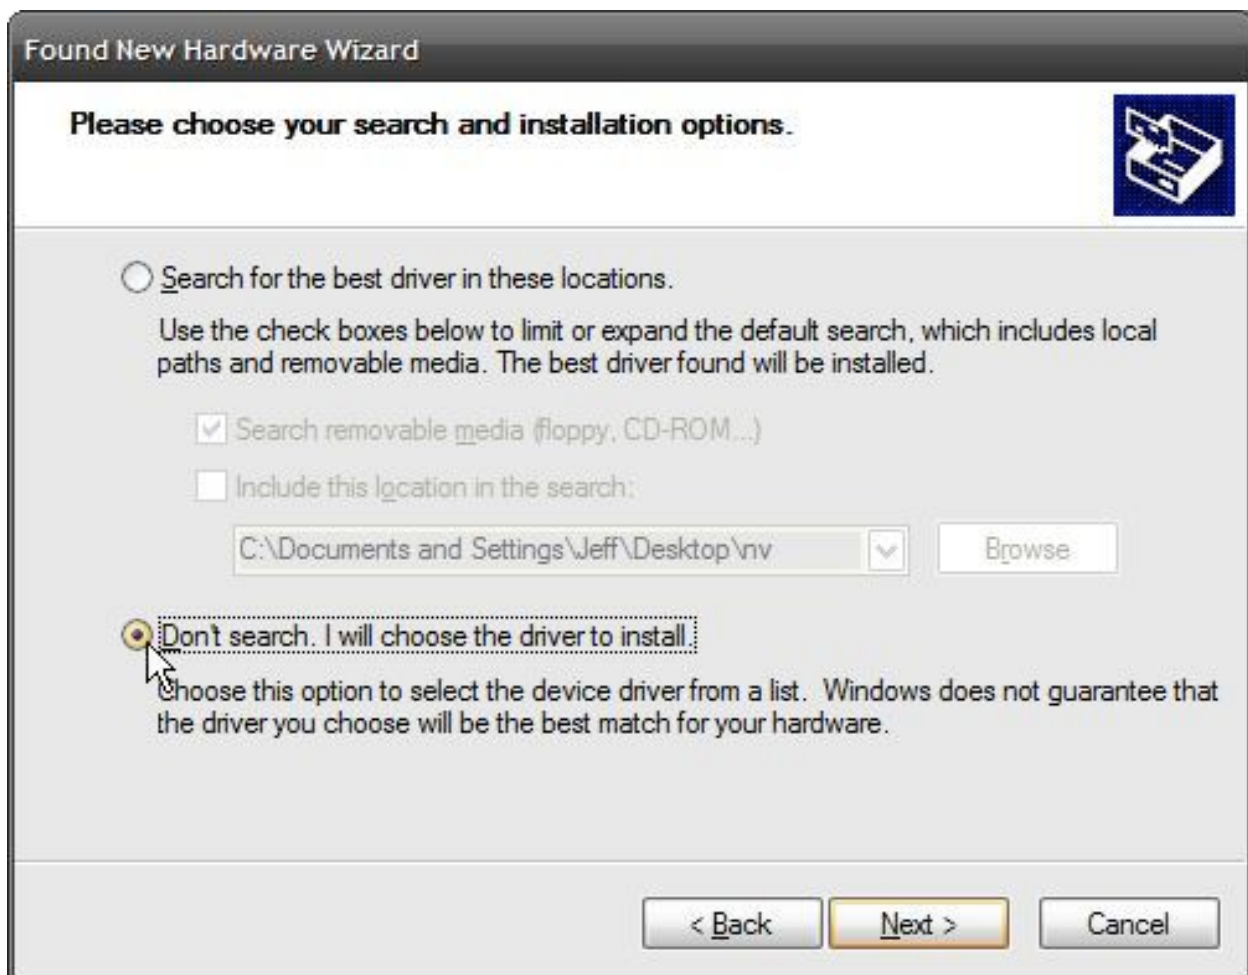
Found New Hardware Wizard

Please choose your search and installation options.

Search for the best driver in these locations.

Use the check boxes below to limit or expand the default search, which includes local paths and removable media. The best driver found will be installed.

Search removable media (floppy, CD-ROM...)

Include this location in the search:

C:\Documents and Settings\Jeff\Desktop\nv

Browse

Don't search. I will choose the driver to install.

Choose this option to select the device driver from a list. Windows does not guarantee that the driver you choose will be the best match for your hardware.

< Back

Next >

Cancel